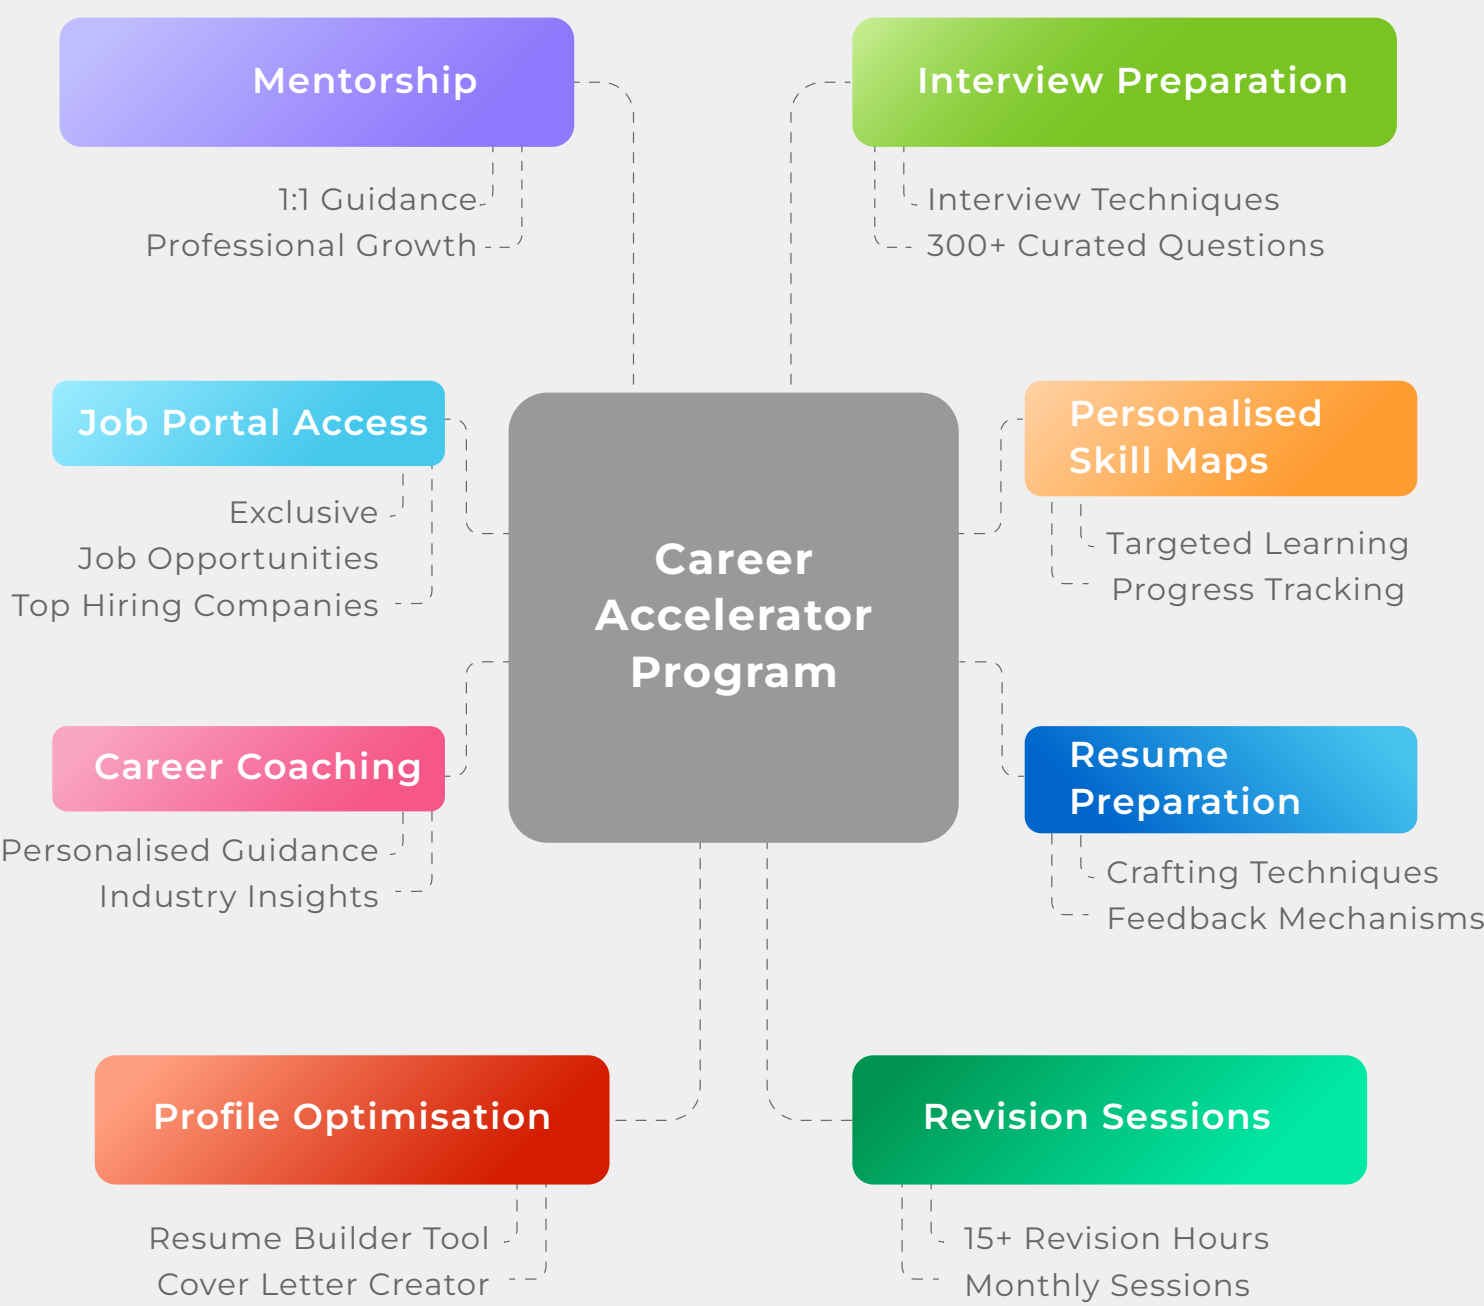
Mentorship

1:1 Guidance

Professional Growth

Interview Preparation

Interview Techniques

300+ Curated Questions

Job Portal Access

Exclusive Job Opportunities

Top Hiring Companies

Career Accelerator Program

Personalised Skill Maps

Targeted Learning

Progress Tracking

Career Coaching

Personalised Guidance

Industry Insights

Resume Preparation

Crafting Techniques

Feedback Mechanisms

Profile Optimisation

Resume Builder Tool

Cover Letter Creator

Revision Sessions

15+ Revision Hours

Monthly Sessions